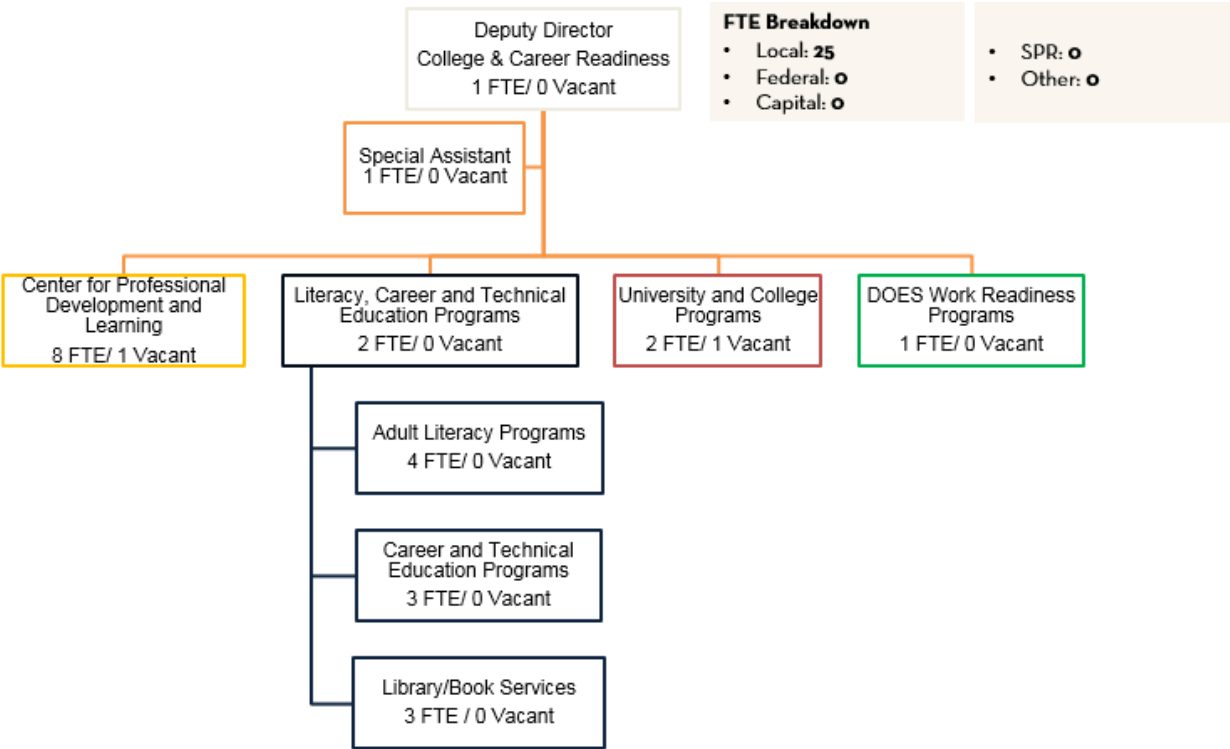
Deputy Director
College & Career Readiness
1 FTE/ 0 Vacant

FTE Breakdown
• Local: 25
• Federal: 0
• Capital: 0

• SPR: 0
• Other: 0

Special Assistant
1 FTE/ 0 Vacant

Center for Professional Development and Learning
8 FTE/ 1 Vacant

Literacy, Career and Technical Education Programs
2 FTE/ 0 Vacant

University and College Programs
2 FTE/ 1 Vacant

DOES Work Readiness Programs
1 FTE/ 0 Vacant

Adult Literacy Programs
4 FTE/ 0 Vacant

Career and Technical Education Programs
3 FTE/ 0 Vacant

Library/Book Services
3 FTE / 0 Vacant